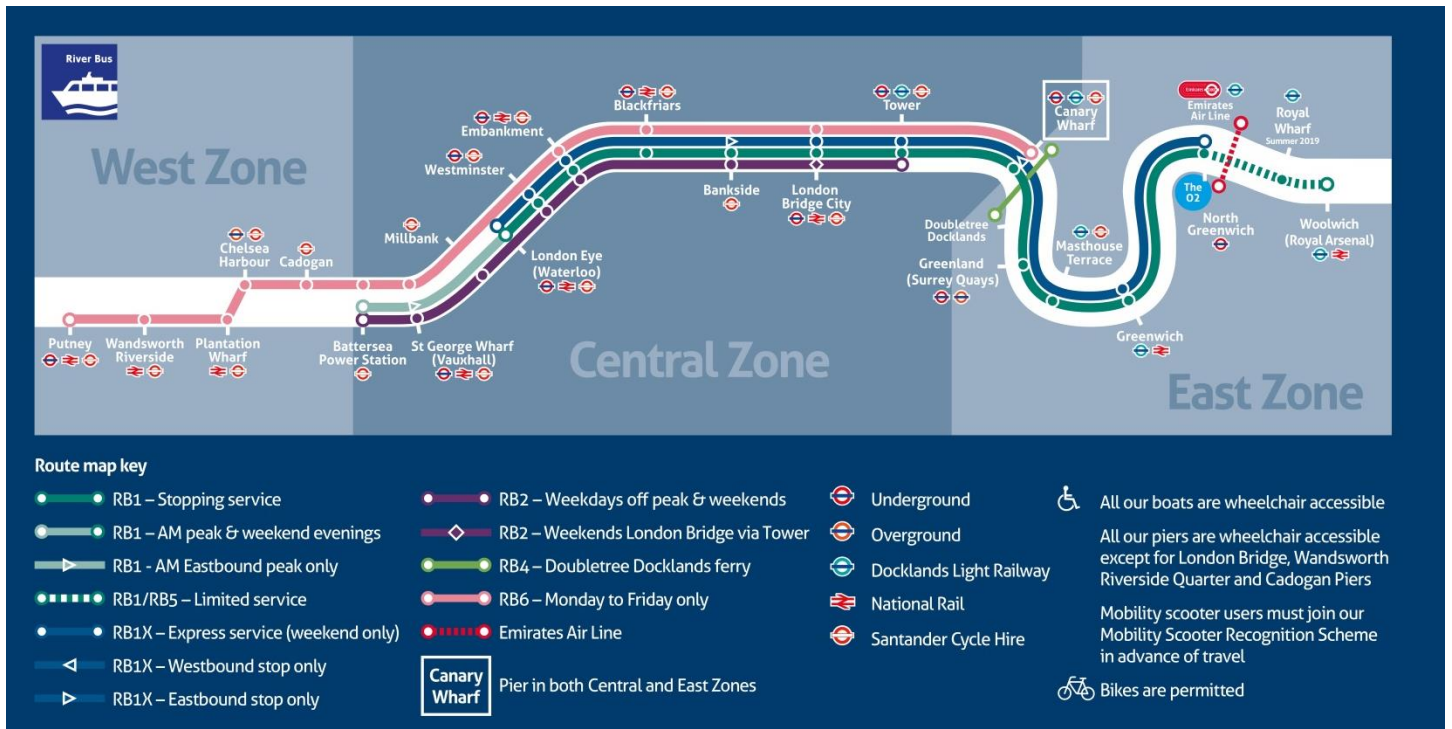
River Bus

West Zone

Central Zone

East Zone

Putney
Wandsworth Riverside
Plantation Wharf
Chelsea Harbour
Cadogan
Battersea Power Station
St George Wharf (Vauxhall)
Millbank
Westminster
Embankment
London Eye (Waterloo)
Blackfriars
Bankside
London Bridge City
Tower
Canary Wharf
Doubletree Docklands
Greenland (Surrey Quays)
Masthouse Terrace
Greenwich
Emirates Air Line
The O2
North Greenwich
Royal Wharf
Summer 2019
Woolwich (Royal Arsenal)

Route map key
RB1 – Stopping service
RB1 – AM peak & weekend evenings
RB1 - AM Eastbound peak only
RB1/RB5 – Limited service
RB1X – Express service (weekend only)
RB1X – Westbound stop only
RB1X – Eastbound stop only
RB2 – Weekdays off peak & weekends
RB2 – Weekends London Bridge via Tower
RB4 – Doubletree Docklands ferry
RB6 – Monday to Friday only
Emirates Air Line
Canary Wharf
Pier in both Central and East Zones
Underground
Overground
Docklands Light Railway
National Rail
Santander Cycle Hire
All our boats are wheelchair accessible
All our piers are wheelchair accessible except for London Bridge, Wandsworth Riverside Quarter and Cadogan Piers
Mobility scooter users must join our Mobility Scooter Recognition Scheme in advance of travel
Bikes are permitted